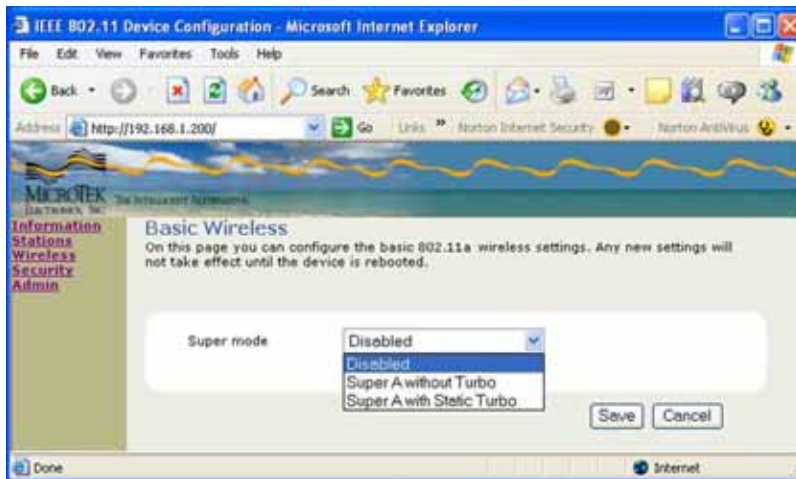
IEEE 802.11 Device Configuration - Microsoft Internet Explorer

File Edit View Favorites Tools Help

Back Search Favorites

Address http://192.168.1.200/ Go Links » Norton Internet Security Norton AntiVirus

MICROTEK ELECTRONICS, INC. THE INTELLIGENT ALTERNATIVE

Information
Stations
Wireless
Security
Admin

Basic Wireless

On this page you can configure the basic 802.11a wireless settings. Any new settings will not take effect until the device is rebooted.

Super mode Disabled

Disabled
Super A without Turbo
Super A with Static Turbo

Save Cancel

Done Internet